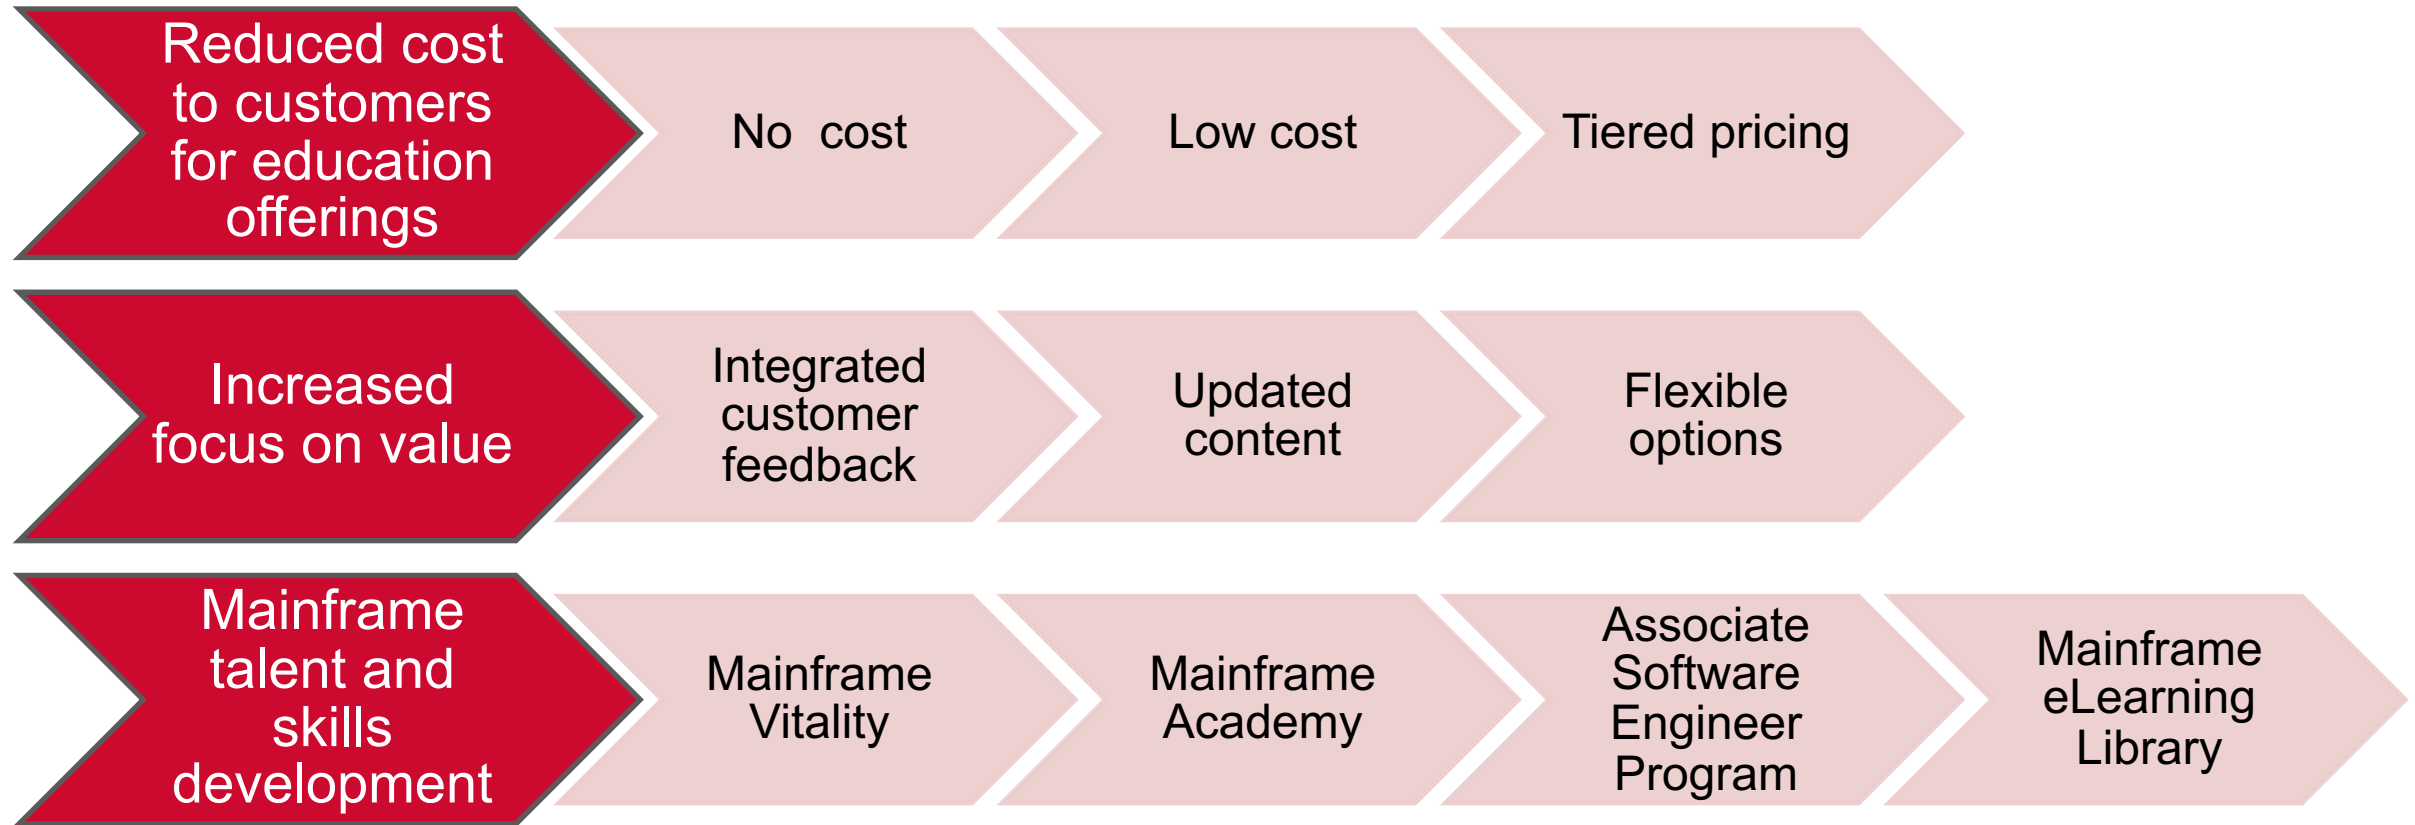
Reduced cost to customers for education offerings

No cost

Low cost

Tiered pricing

Increased focus on value

Integrated customer feedback

Updated content

Flexible options

Mainframe talent and skills development

Mainframe Vitality

Mainframe Academy

Associate Software Engineer Program

Mainframe eLearning Library